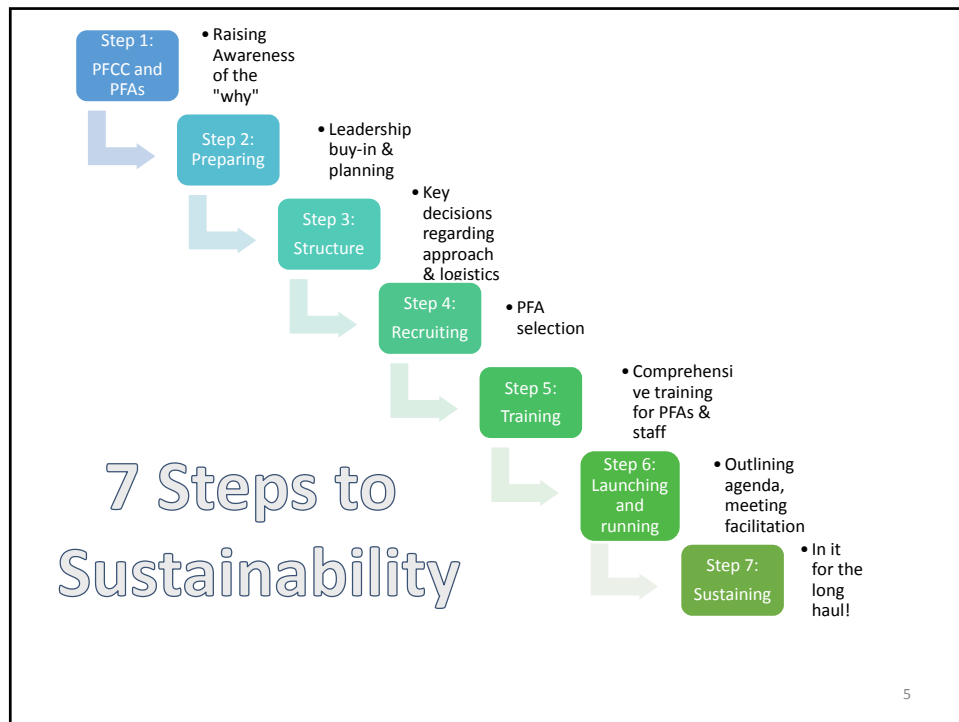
Step 1: PFCC and PFAs

• Raising Awareness of the "why"

Step 2: Preparing

• Leadership buy-in & planning

Step 3: Structure

• Key decisions regarding approach & logistics

Step 4: Recruiting

• PFA selection

Step 5: Training

• Comprehensive training for PFAs & staff

Step 6: Launching and running

• Outlining agenda, meeting facilitation

Step 7: Sustaining

• In it for the long haul!

7 Steps to Sustainability

5